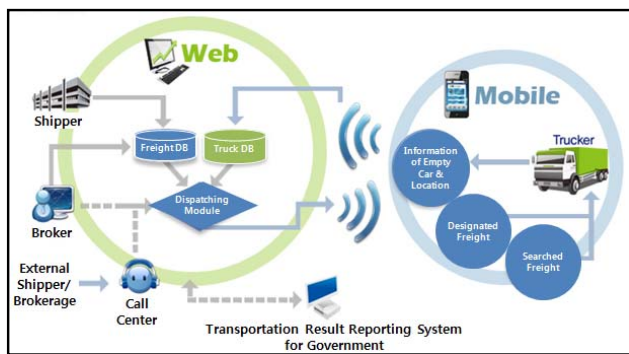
Web

Shipper

Freight DB

Truck DB

Dispatching Module

Broker

External Shipper/ Brokerage

Call Center

Transportation Result Reporting System for Government

Mobile

Trucker

Information of Empty Car & Location

Designated Freight

Searched Freight